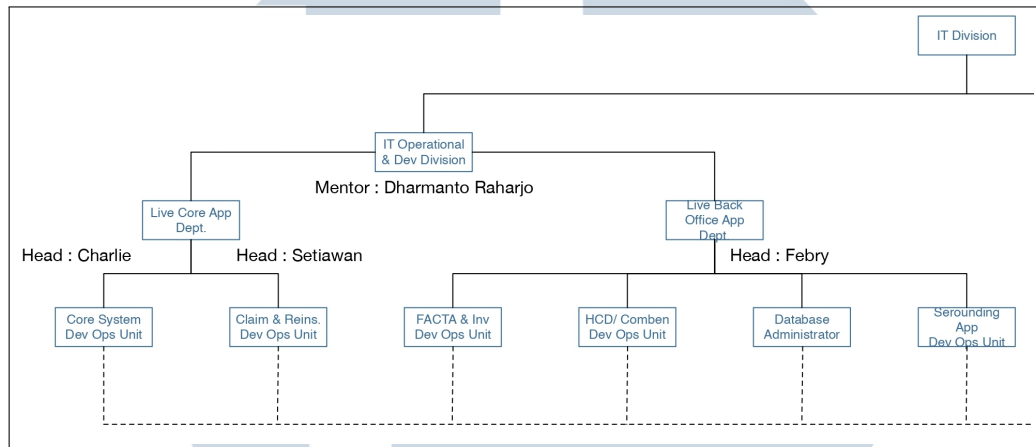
IT Division

IT Operational & Dev Division

Mentor : Dharmanto Raharjo

Live Core App Dept.

Live Back Office App Dept.

Head : Charlie

Head : Setiawan

Head : Febry

Core System Dev Ops Unit

Claim & Reins. Dev Ops Unit

FACTA & Inv Dev Ops Unit

HCD/ Comben Dev Ops Unit

Database Administrator

Serounding App Dev Ops Unit